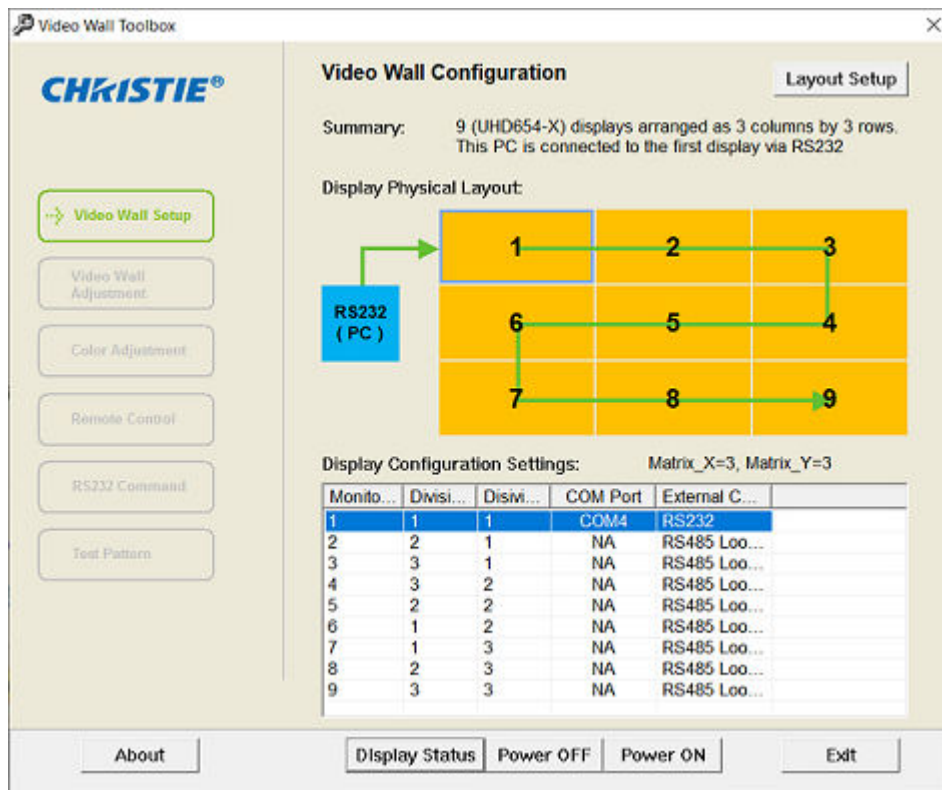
Video Wall Toolbox

×

CHRISTIE®

Video Wall Setup

Video Wall Adjustment

Color Adjustment

Remote Control

RS232 Command

Test Pattern

Video Wall Configuration

Layout Setup

Summary: 9 (UHD654-X) displays arranged as 3 columns by 3 rows. This PC is connected to the first display via RS232

Display Physical Layout:

RS232 ( PC )

1 2 3
6 5 4
7 8 9

Display Configuration Settings: Matrix_X=3, Matrix_Y=3

| Monito... | Divisi... | Divisi... | COM Port | External C... |
|---|---|---|---|---|
| 1 | 1 | 1 | COM4 | RS232 |
| 2 | 2 | 1 | NA | RS485 Loo... |
| 3 | 3 | 1 | NA | RS485 Loo... |
| 4 | 3 | 2 | NA | RS485 Loo... |
| 5 | 2 | 2 | NA | RS485 Loo... |
| 6 | 1 | 2 | NA | RS485 Loo... |
| 7 | 1 | 3 | NA | RS485 Loo... |
| 8 | 2 | 3 | NA | RS485 Loo... |
| 9 | 3 | 3 | NA | RS485 Loo... |

About

Display Status Power OFF Power ON

Exit